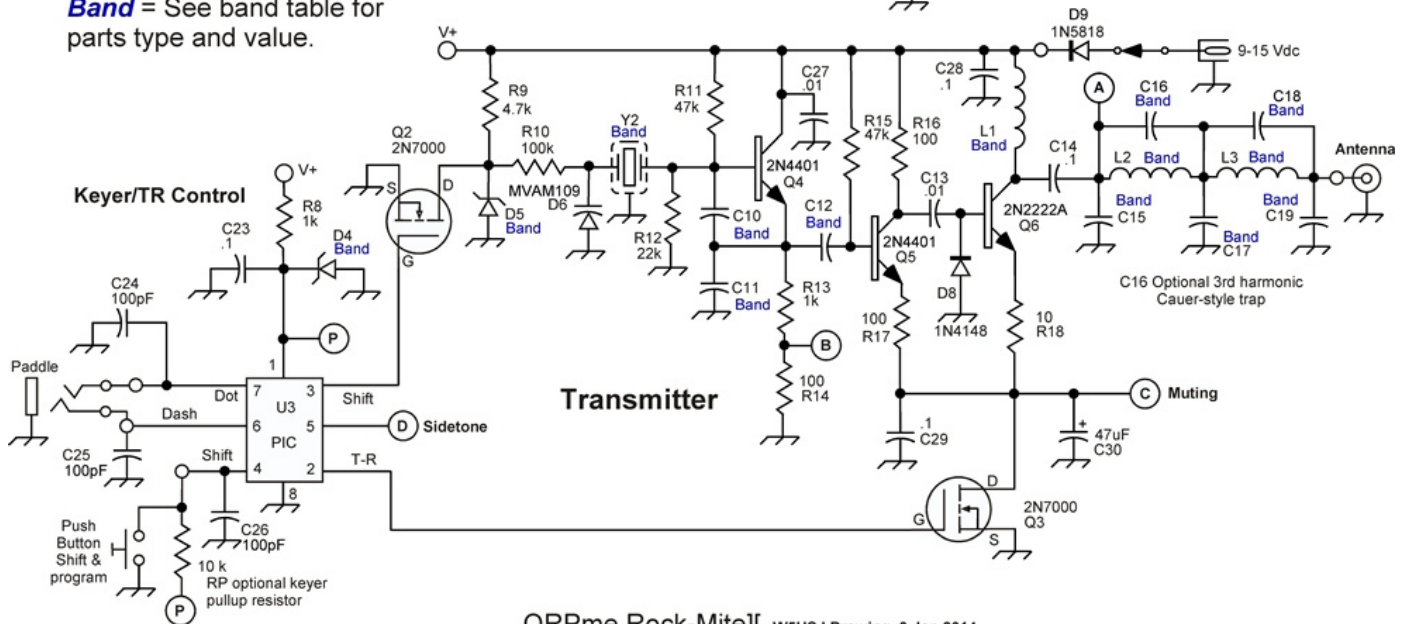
*Band* = See band table for parts type and value.

V+

D9
1N5818

9-15 Vdc

R9
4.7k

Q2
2N7000

R10
100k

Y2
Band

R11
47k

C27
.01

R15
47k

R16
100

C28
.1

L1
Band

A

C16
Band

C18
Band

C14
.1

L2 Band

L3 Band

Antenna

Keyer/TR Control

V+

R8
1k

S

D

MVAM109

D6

D5
Band

2N4401
Q4

C13
.01

2N2222A
Q6

Band
C15

Band
C17

Band
C19

C23
.1

D4
Band

G

R12
22k

C10
Band

C12
Band

2N4401
Q5

C16 Optional 3rd harmonic Cauer-style trap

C24
100pF

C11
Band

R13
1k

D8
1N4148

100
R17

10
R18

P

1

B

Paddle

Dot

7

3

Shift

U3

Dash

6

PIC

5

D Sidetone

Transmitter

100
R14

C Muting

C25
100pF

Shift

4

2

T-R

8

.1
C29

+
47uF
C30

2N7000
Q3

D

G

S

Push Button Shift & program

C26
100pF

10 k
RP optional keyer pullup resistor

P

QRPme Rock-Mite][ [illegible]